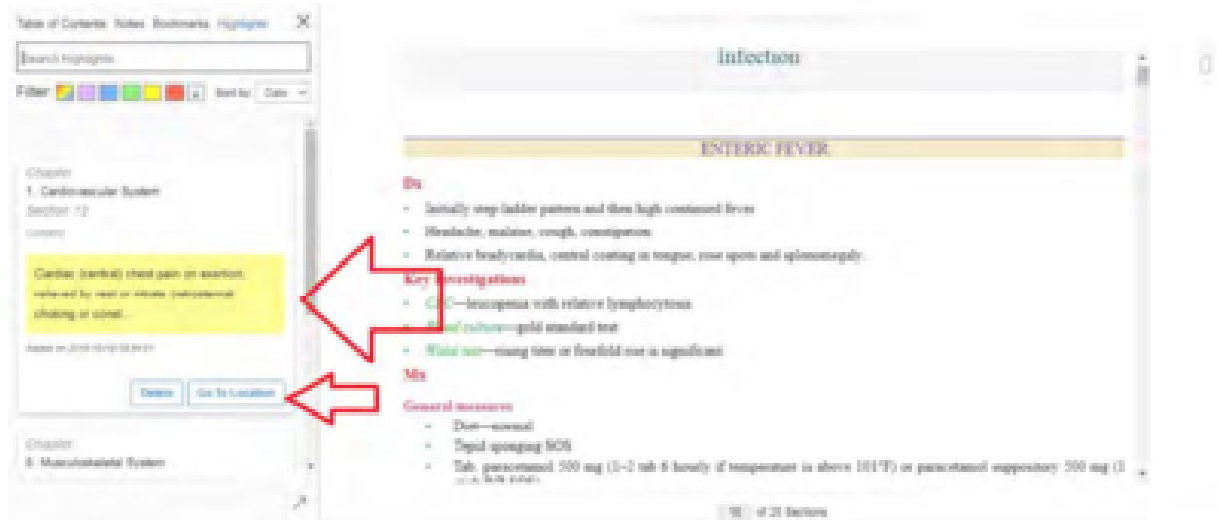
Table of Contents Notes Bookmarks Highlights

Search Highlights

Filter: Sort by: Date

Chapter
1. Cardiovascular System
Section 12
Content

Cardiac (central) chest pain on exertion, relieved by rest or nitrate (retrosternal choking or constr...

Added on 2018-10-10 08:04:01

Delete Go To Location

Chapter
8. Musculoskeletal System

Infection

ENTERIC FEVER

Dx

- Initially step ladder pattern and then high continued fever
- Headache, malaise, cough, constipation
- Relative bradycardia, central coating in tongue, rose spots and splenomegaly.

Key investigations

- CBC—leucopenia with relative lymphocytosis
- Blood culture—gold standard test
- Widal test—rising titre or fourfold rise is significant

Mx

General measures

- Diet—normal
- Tepid sponging SOS
- Tab. paracetamol 500 mg (1–2 tab 6 hourly if temperature is above 101°F) or paracetamol suppository 500 mg (1 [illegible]

10 of 20 Sections